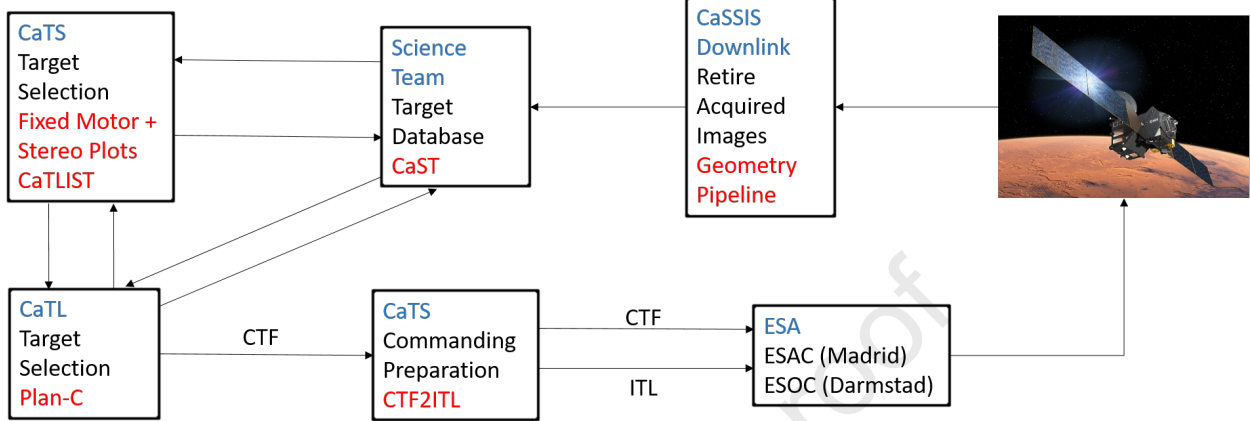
CaTS
Target
Selection
Fixed Motor +
Stereo Plots
CaTLIST

Science
Team
Target
Database
CaST

CaSSIS
Downlink
Retire
Acquired
Images
Geometry
Pipeline

CaTL
Target
Selection
Plan-C

CTF

CaTS
Commanding
Preparation
CTF2ITL

CTF

ITL

ESA
ESAC (Madrid)
ESOC (Darmstad)

roof